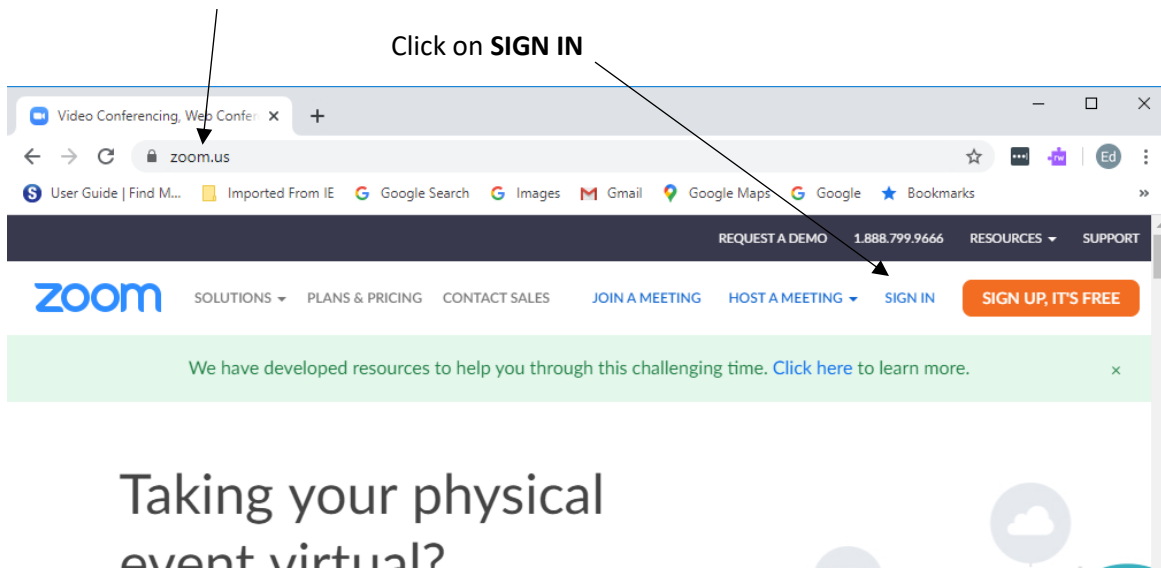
Click on **SIGN IN**

Video Conferencing, Web Confer ×

zoom.us

Ed

User Guide | Find M... Imported From IE Google Search Images Gmail Google Maps Google Bookmarks

REQUEST A DEMO 1.888.799.9666 RESOURCES SUPPORT

zoom SOLUTIONS PLANS & PRICING CONTACT SALES JOIN A MEETING HOST A MEETING SIGN IN SIGN UP, IT'S FREE

We have developed resources to help you through this challenging time. Click here to learn more. ×

Taking your physical event virtual?